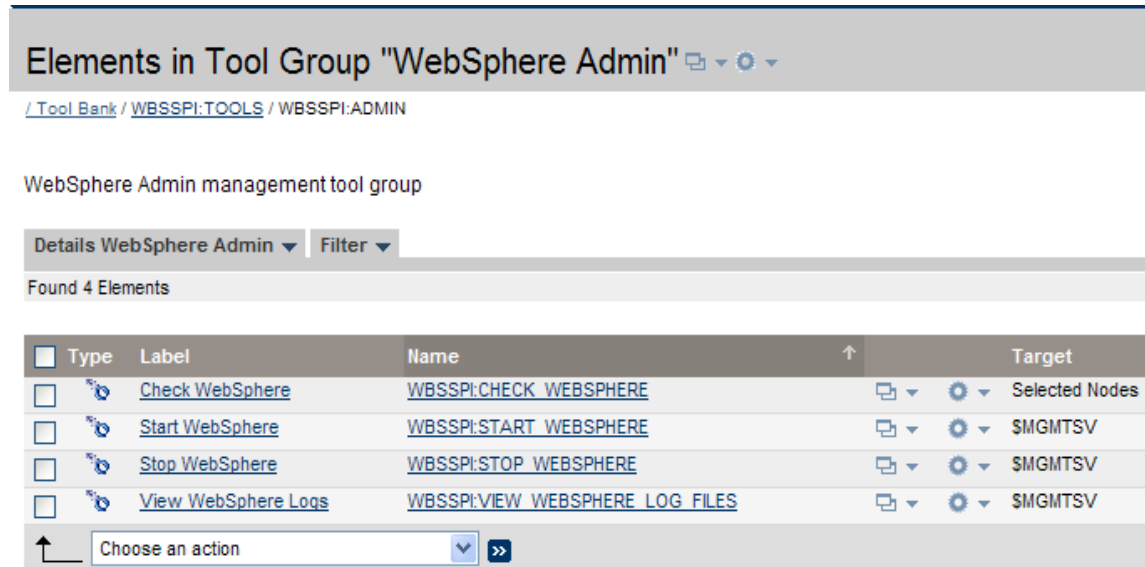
Elements in Tool Group "WebSphere Admin"

/ Tool Bank / WBSSPI:TOOLS / WBSSPI:ADMIN

WebSphere Admin management tool group

Details WebSphere Admin Filter

Found 4 Elements

| Type | Label | Name | | | Target |
|---|---|---|---|---|---|
| | Check WebSphere | WBSSPI:CHECK_WEBSPHERE | | | Selected Nodes |
| | Start WebSphere | WBSSPI:START_WEBSPHERE | | | $MGMTSV |
| | Stop WebSphere | WBSSPI:STOP_WEBSPHERE | | | $MGMTSV |
| | View WebSphere Logs | WBSSPI:VIEW_WEBSPHERE_LOG_FILES | | | $MGMTSV |

Choose an action